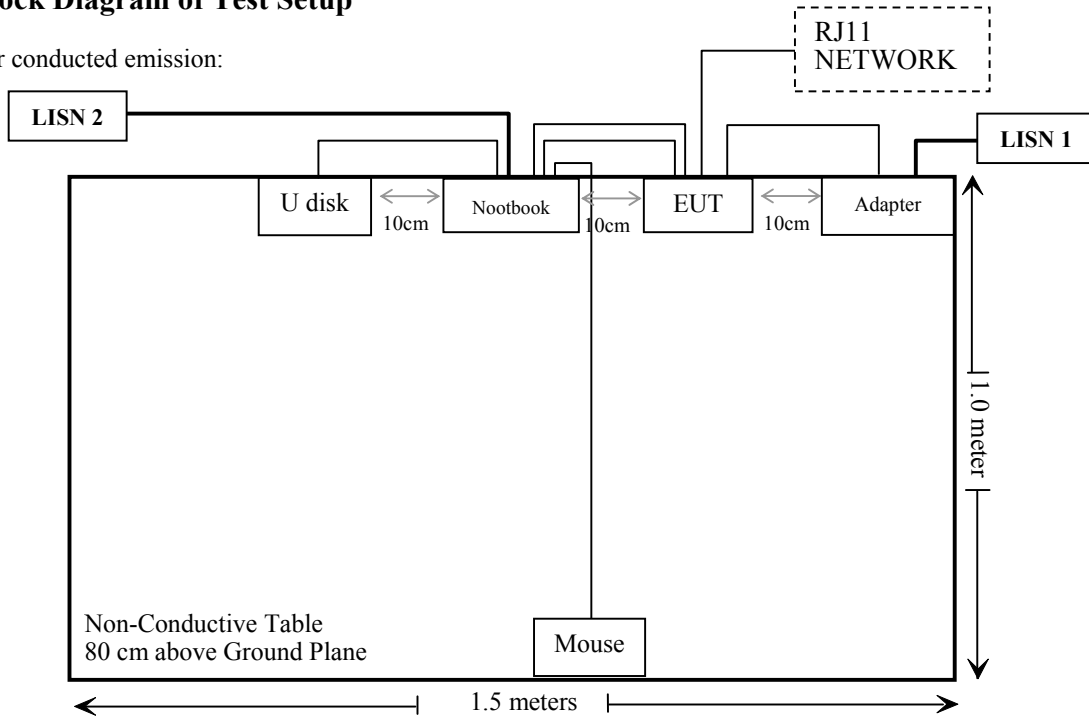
ock Diagram of Test Setup

r conducted emission:

RJ11
NETWORK

LISN 2

LISN 1

U disk

10cm

Nootbook

10cm

EUT

10cm

Adapter

1.0 meter

Non-Conductive Table
80 cm above Ground Plane

Mouse

1.5 meters